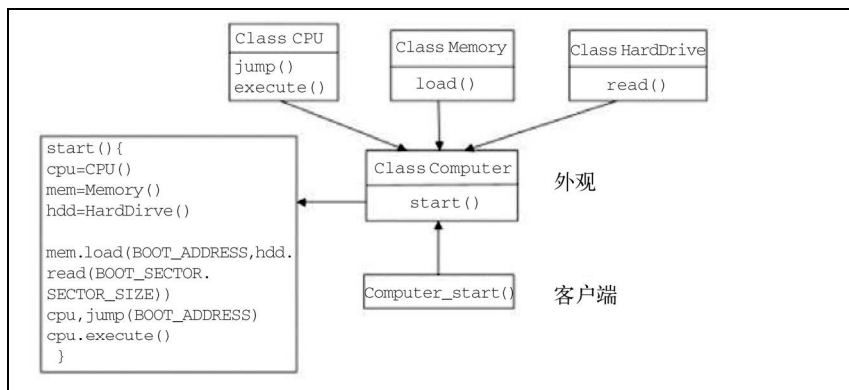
Class CPU
jump()
execute()

Class Memory
load()

Class HardDrive
read()

start(){
cpu=CPU()
mem=Memory()
hdd=HardDirve()

mem.load(BOOT_ADDRESS,hdd.read(BOOT_SECTOR.SECTOR_SIZE))
cpu,jump(BOOT_ADDRESS)
cpu.execute()
}

Class Computer
start()

外观

Computer_start()

客户端